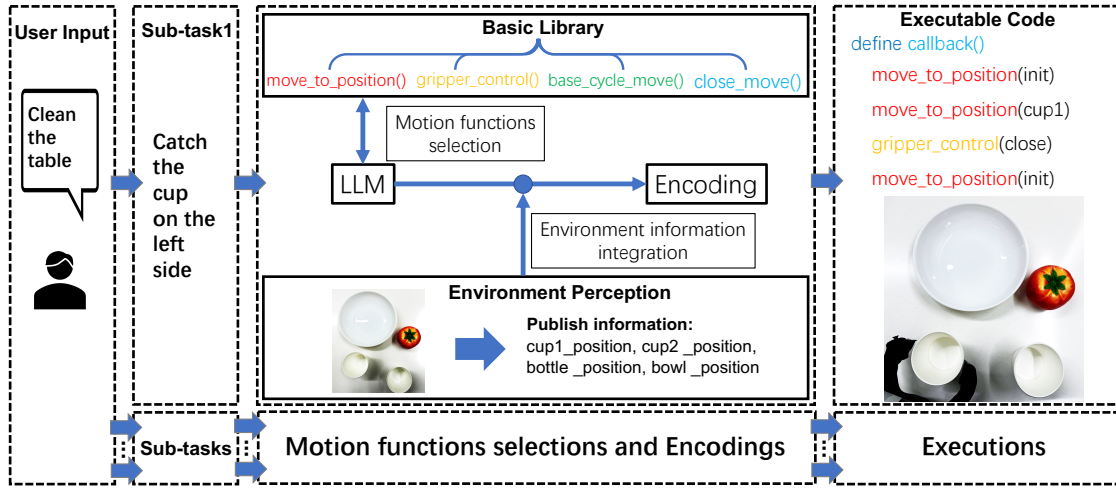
User Input

Clean the table

Sub-task1

Catch the cup on the left side

Sub-tasks

Basic Library

move_to_position() gripper_control() base_cycle_move() close_move()

Motion functions selection

LLM

Encoding

Environment information integration

Environment Perception

Publish information:
cup1_position, cup2 _position, bottle _position, bowl _position

Motion functions selections and Encodings

Executable Code

define callback()
move_to_position(init)
move_to_position(cup1)
gripper_control(close)
move_to_position(init)

Executions